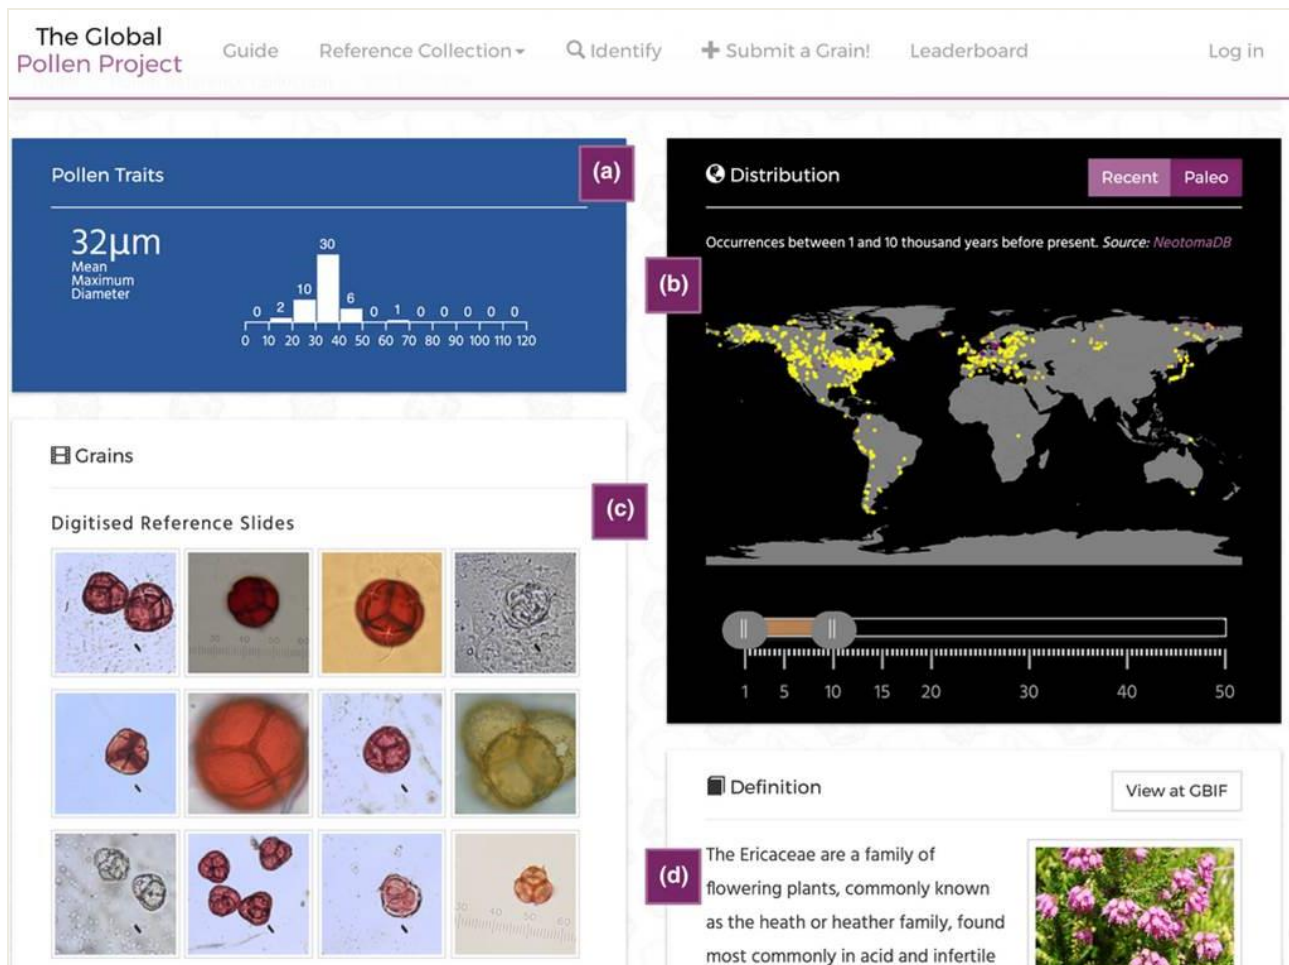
The Global
Pollen Project

Guide Reference Collection ▾ Identify + Submit a Grain! Leaderboard Log in

Pollen Traits

(a)

32µm
Mean Maximum Diameter

| 0 | 2 | 10 | 30 | 6 | 0 | 1 | 0 | 0 | 0 | 0 | 0 |
|---|---|---|---|---|---|---|---|---|---|---|---|

0 10 20 30 40 50 60 70 80 90 100 110 120

Distribution

Recent Paleo

Occurrences between 1 and 10 thousand years before present. Source: NeotomaDB

(b)

1 5 10 15 20 30 40 50

Grains

(c)

Digitised Reference Slides

Definition

View at GBIF

(d)

The Ericaceae are a family of flowering plants, commonly known as the heath or heather family, found most commonly in acid and infertile